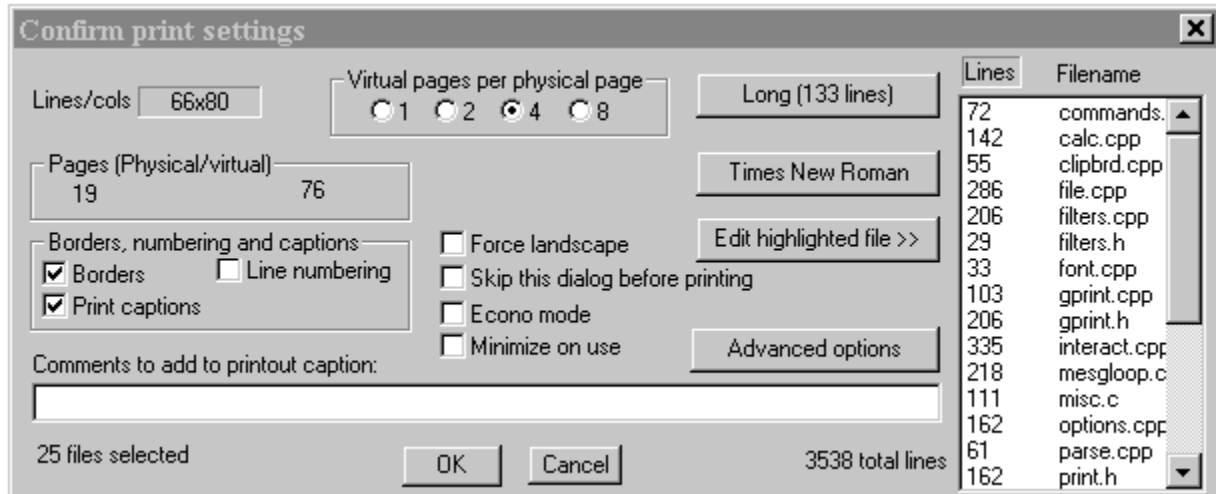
Confirm print settings

Lines/cols 66x80

Virtual pages per physical page
1 2 4 8

Long (133 lines)

Pages (Physical/virtual)
19 76

Times New Roman

Borders, numbering and captions
Borders
Line numbering
Print captions

Force landscape
Skip this dialog before printing
Econo mode
Minimize on use

Edit highlighted file >>

Advanced options

Comments to add to printout caption:

25 files selected

OK Cancel

3538 total lines

| Lines | Filename |
|---|---|
| 72 | commands. |
| 142 | calc.cpp |
| 55 | clipbrd.cpp |
| 286 | file.cpp |
| 206 | filters.cpp |
| 29 | filters.h |
| 33 | font.cpp |
| 103 | gprint.cpp |
| 206 | gprint.h |
| 335 | interact.cpp |
| 218 | mesgloop.c |
| 111 | misc.c |
| 162 | options.cpp |
| 61 | parse.cpp |
| 162 | print.h |